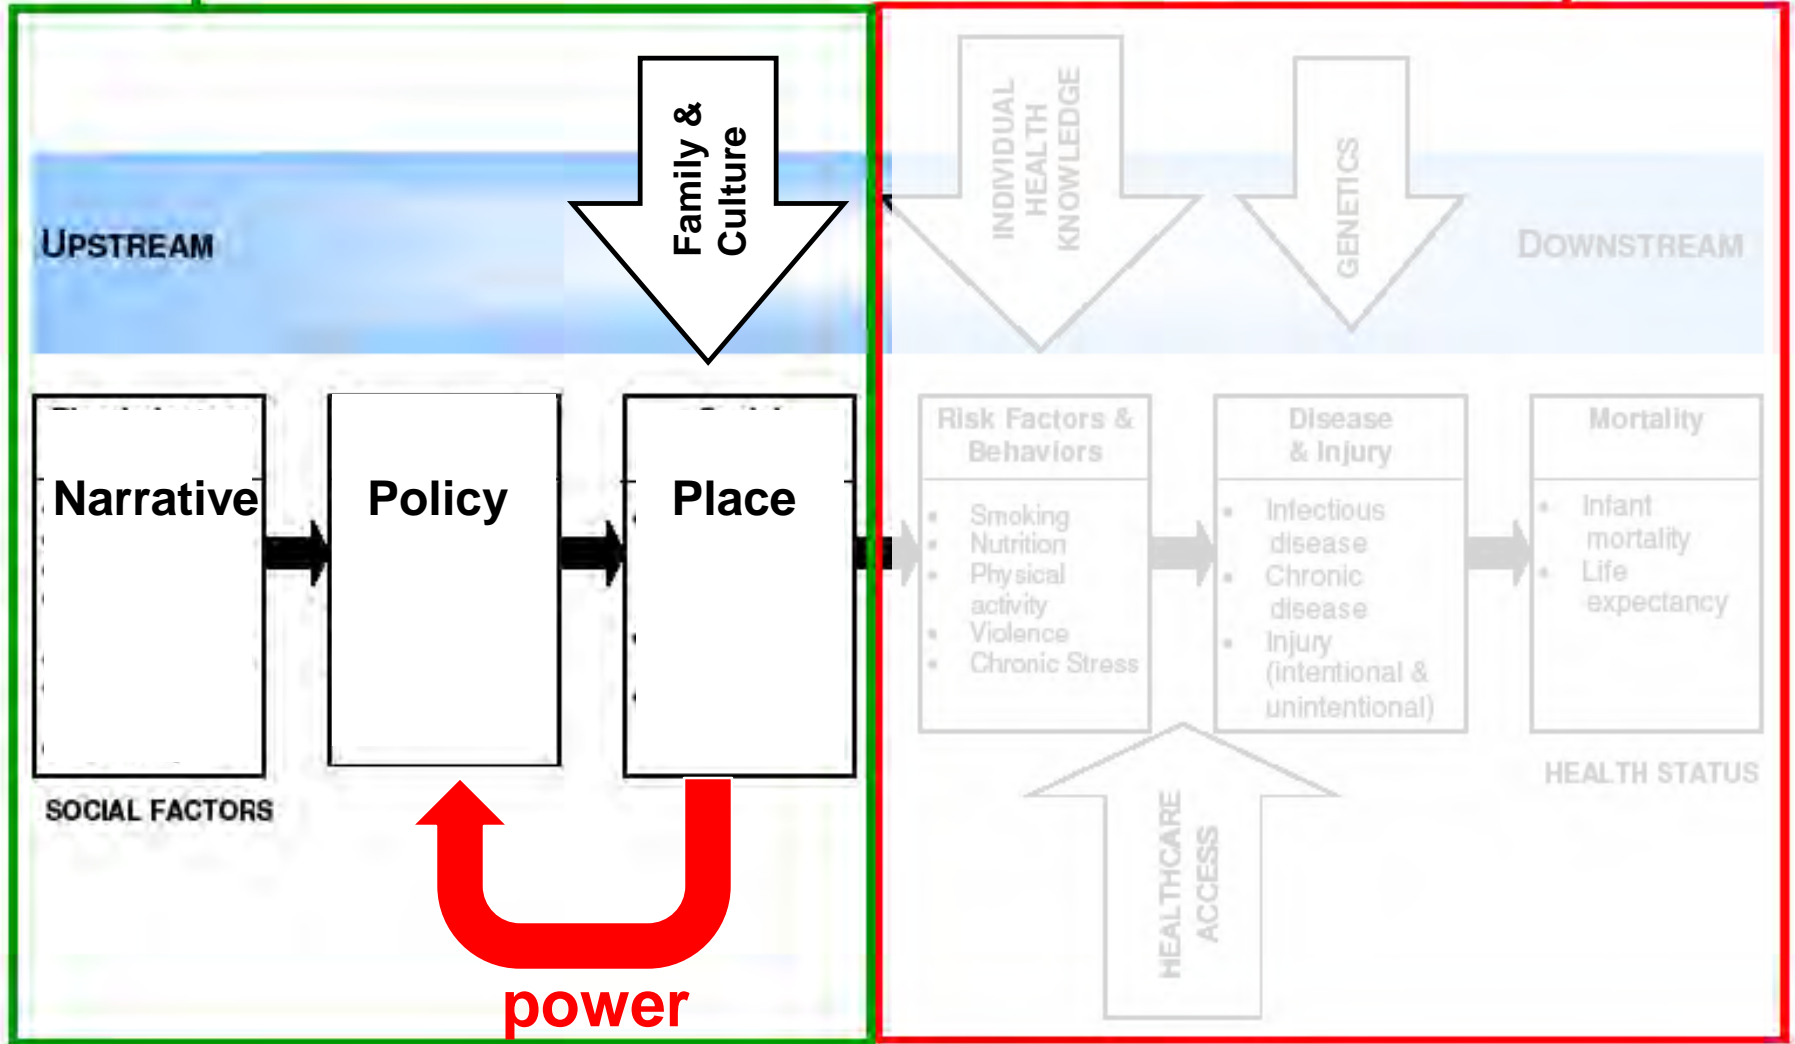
UPSTREAM

Family & Culture

INDIVIDUAL HEALTH KNOWLEDGE

GENETICS

DOWNSTREAM

Narrative

Policy

Place

Risk Factors & Behaviors

- Smoking
- Nutrition
- Physical activity
- Violence
- Chronic Stress

Disease & Injury

- Infectious disease
- Chronic disease
- Injury (intentional & unintentional)

Mortality

- Infant mortality
- Life expectancy

HEALTH STATUS

SOCIAL FACTORS

HEALTHCARE ACCESS

power